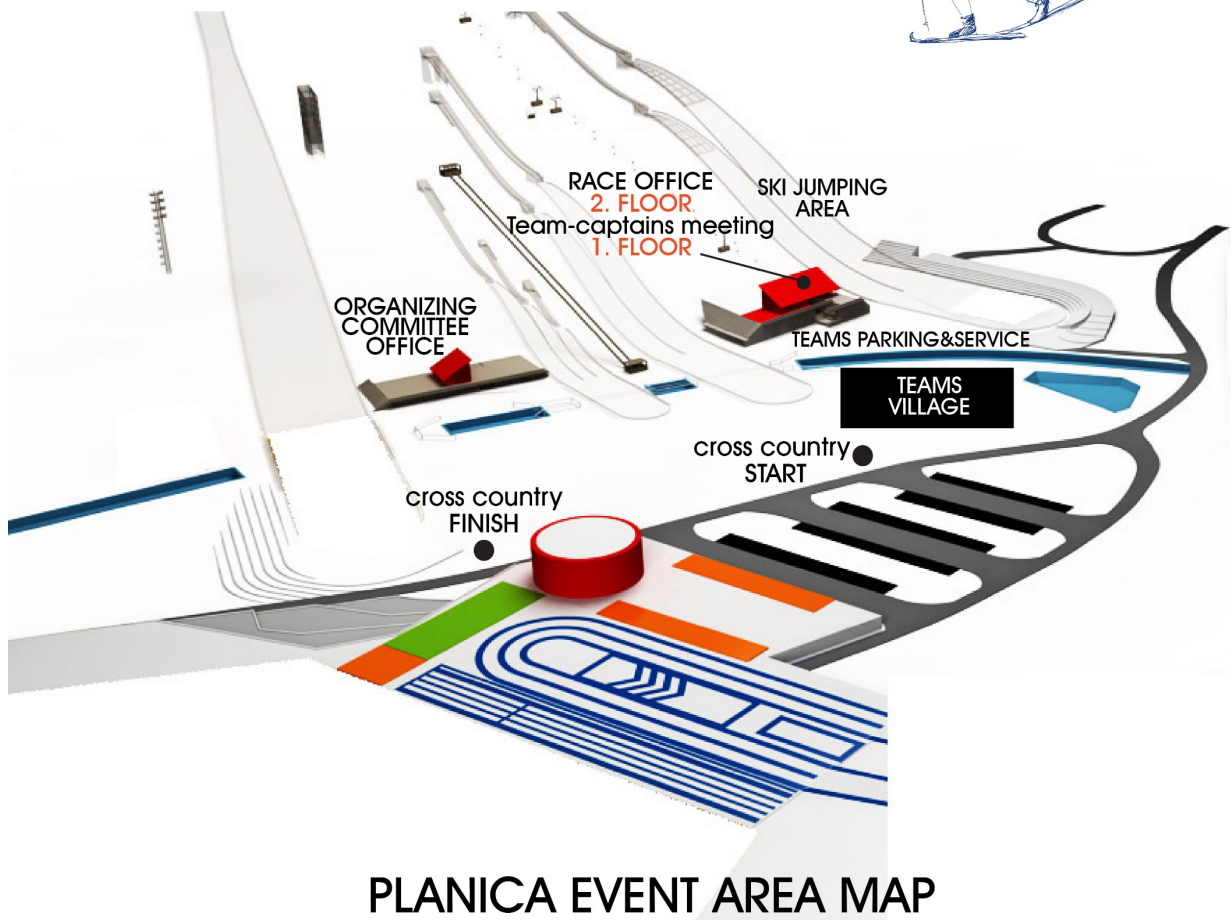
RACE OFFICE
2. FLOOR
Team-captains meeting
1. FLOOR

SKI JUMPING AREA

ORGANIZING COMMITTEE OFFICE

TEAMS PARKING&SERVICE

TEAMS VILLAGE

cross country START

cross country FINISH

PLANICA EVENT AREA MAP